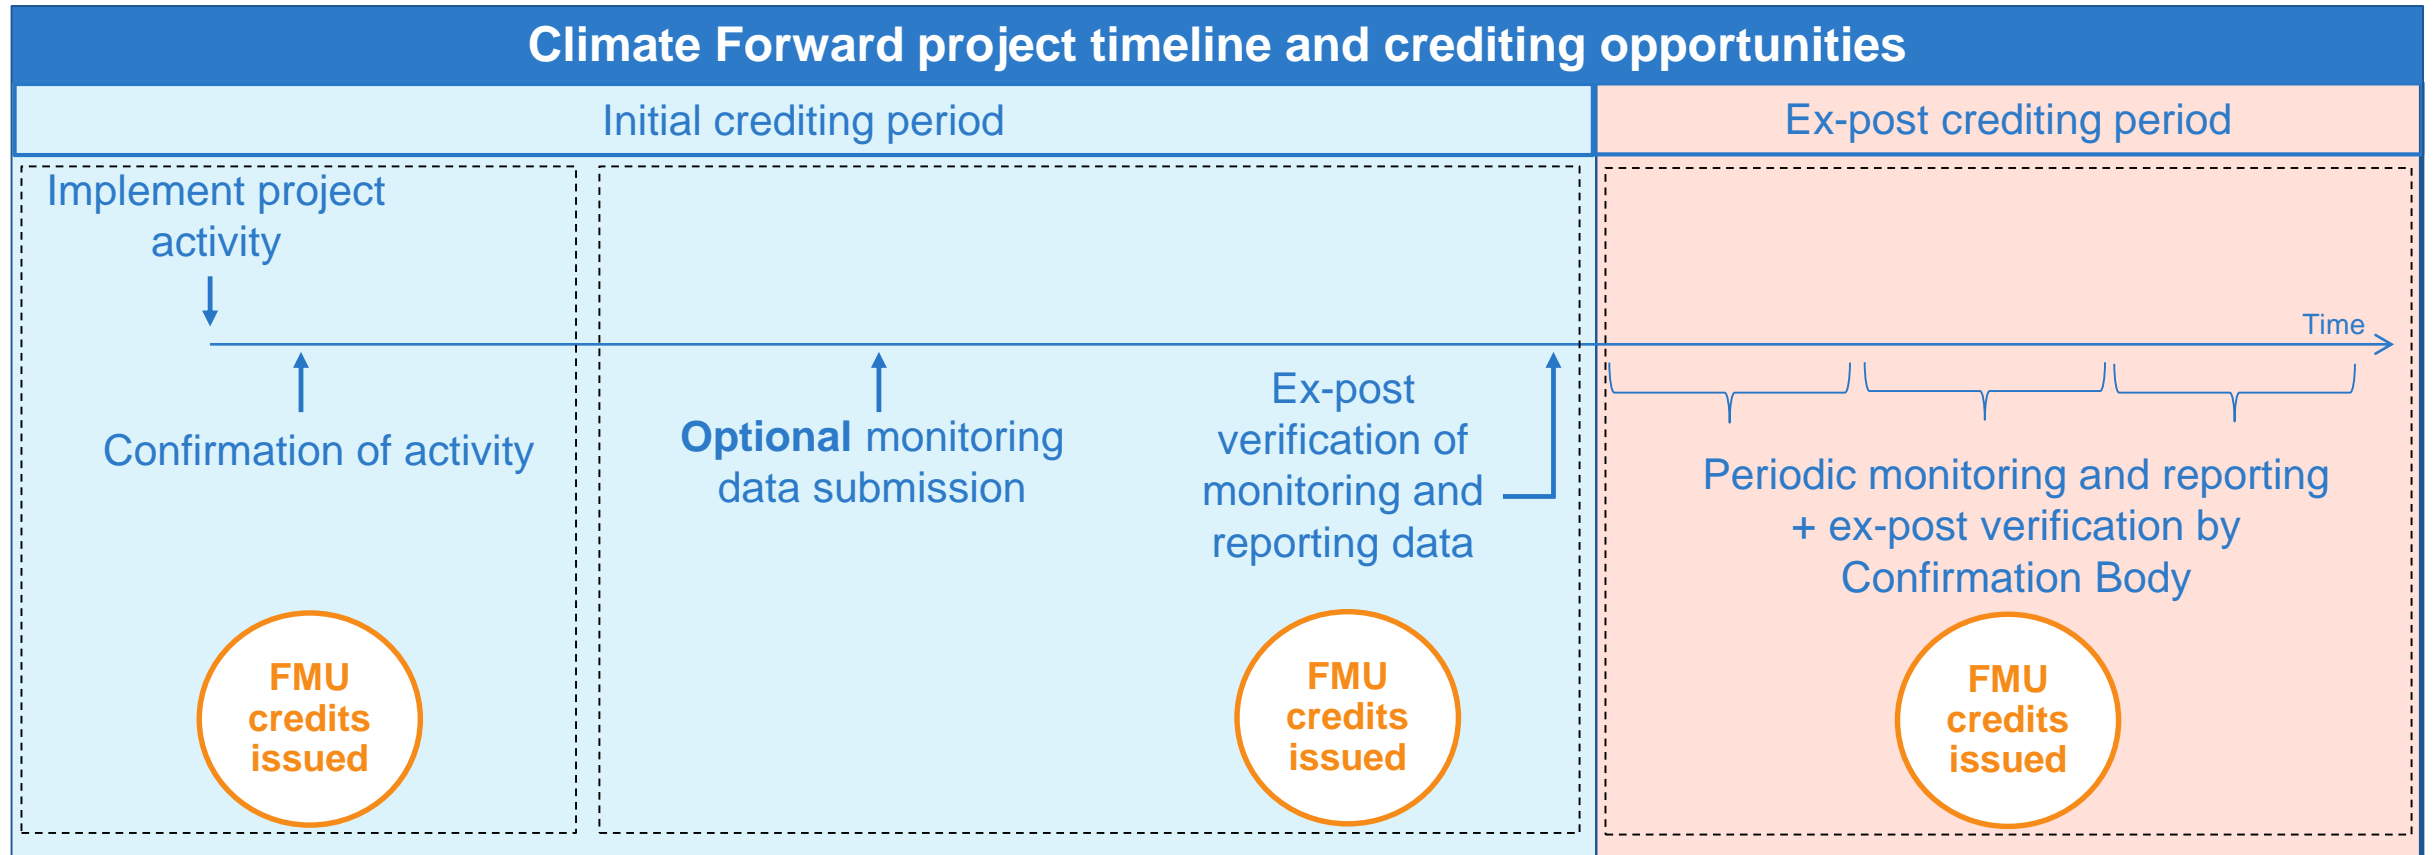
Climate Forward project timeline and crediting opportunities

Initial crediting period

Ex-post crediting period

Implement project activity

Time

Confirmation of activity

FMU credits issued

Optional monitoring data submission

Ex-post verification of monitoring and reporting data

FMU credits issued

Periodic monitoring and reporting + ex-post verification by Confirmation Body

FMU credits issued